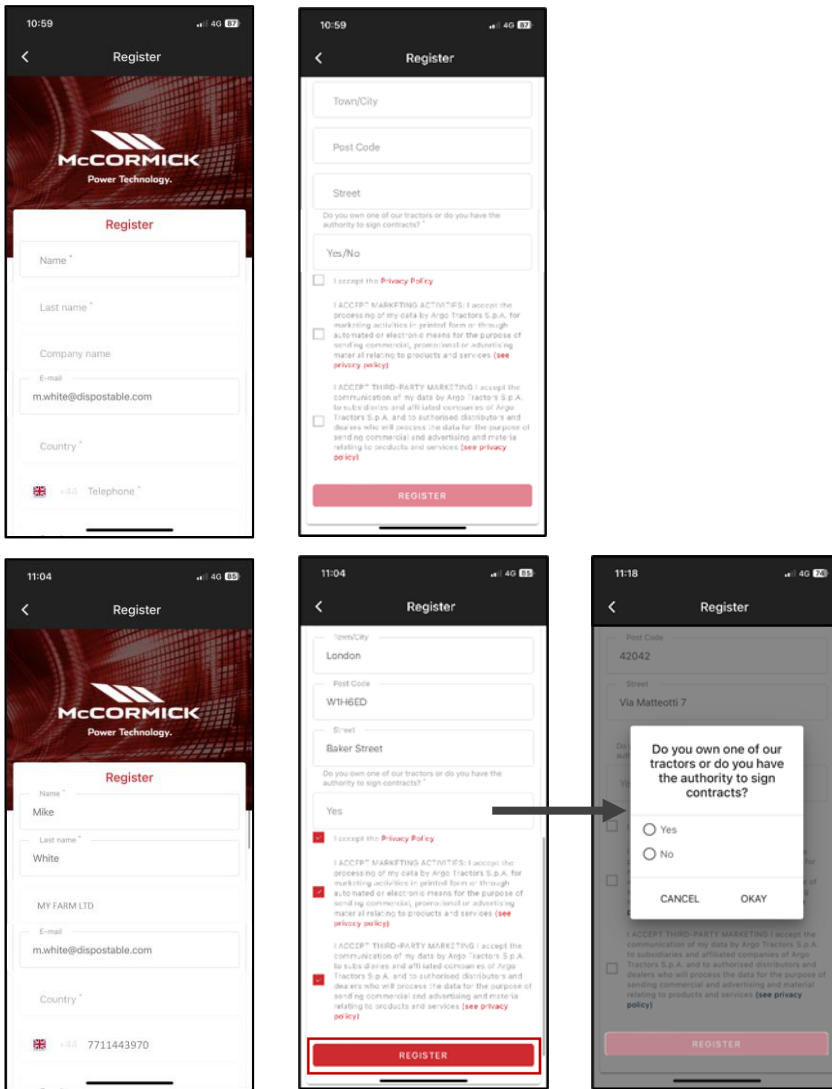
10:59
4G 87
Register
McCORMICK
Power Technology.
Register
Name *
Last name *
Company name
E-mail
m.white@dispostable.com
Country *
+44 Telephone *

10:59
4G 87
Register
Town/City
Post Code
Street
Do you own one of our tractors or do you have the authority to sign contracts? *
Yes/No
I accept the Privacy Policy
I ACCEPT MARKETING ACTIVITIES: I accept the processing of my data by Argo Tractors S.p.A. for marketing activities in printed form or through automated or electronic means for the purpose of sending commercial, promotional or advertising material relating to products and services (see privacy policy)
I ACCEPT THIRD-PARTY MARKETING: I accept the communication of my data by Argo Tractors S.p.A. to subsidiaries and affiliated companies of Argo Tractors S.p.A. and to authorised distributors and dealers who will process the data for the purpose of sending commercial and advertising and material relating to products and services (see privacy policy)
REGISTER

11:04
4G 85
Register
McCORMICK
Power Technology.
Register
Name *
Mike
Last name *
White
MY FARM LTD
E-mail
m.white@dispostable.com
Country *
+44 7711443970

11:04
4G 85
Register
Town/City
London
Post Code
W1H6ED
Street
Baker Street
Do you own one of our tractors or do you have the authority to sign contracts? *
Yes
I accept the Privacy Policy
I ACCEPT MARKETING ACTIVITIES: I accept the processing of my data by Argo Tractors S.p.A. for marketing activities in printed form or through automated or electronic means for the purpose of sending commercial, promotional or advertising material relating to products and services (see privacy policy)
I ACCEPT THIRD-PARTY MARKETING: I accept the communication of my data by Argo Tractors S.p.A. to subsidiaries and affiliated companies of Argo Tractors S.p.A. and to authorised distributors and dealers who will process the data for the purpose of sending commercial and advertising and material relating to products and services (see privacy policy)
REGISTER

11:18
4G 74
Register
Post Code
42042
Street
Via Matteotti 7
Do you own one of our tractors or do you have the authority to sign contracts?
Yes
No
CANCEL
OKAY
I ACCEPT THIRD-PARTY MARKETING: I accept the communication of my data by Argo Tractors S.p.A. to subsidiaries and affiliated companies of Argo Tractors S.p.A. and to authorized distributors and dealers who will process the data for the purpose of sending commercial and advertising and material relating to products and services (see privacy policy)
REGISTER